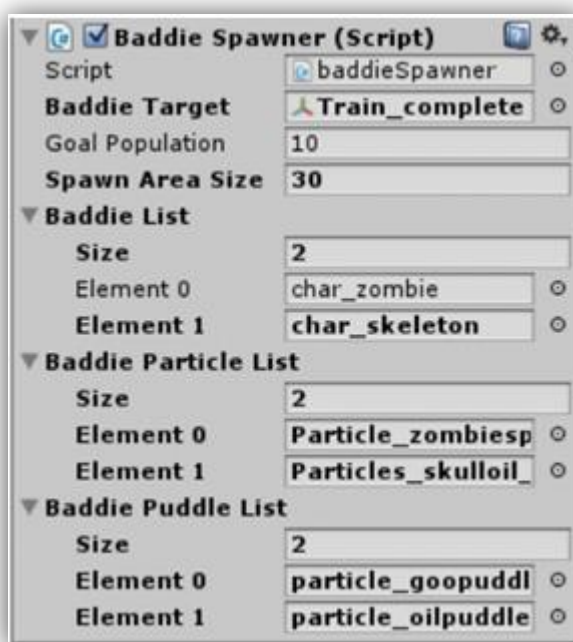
Baddie Spawner (Script)

| | |
|---|---|
| Script | baddieSpawner |
| Baddie Target | Train_complete |
| Goal Population | 10 |
| Spawn Area Size | 30 |

Baddie List

| | |
|---|---|
| Size | 2 |
| Element 0 | char_zombie |
| Element 1 | char_skeleton |

Baddie Particle List

| | |
|---|---|
| Size | 2 |
| Element 0 | Particle_zombiesp |
| Element 1 | Particles_skulloil_ |

Baddie Puddle List

| | |
|---|---|
| Size | 2 |
| Element 0 | particle_goopuddl |
| Element 1 | particle_oilpuddle |